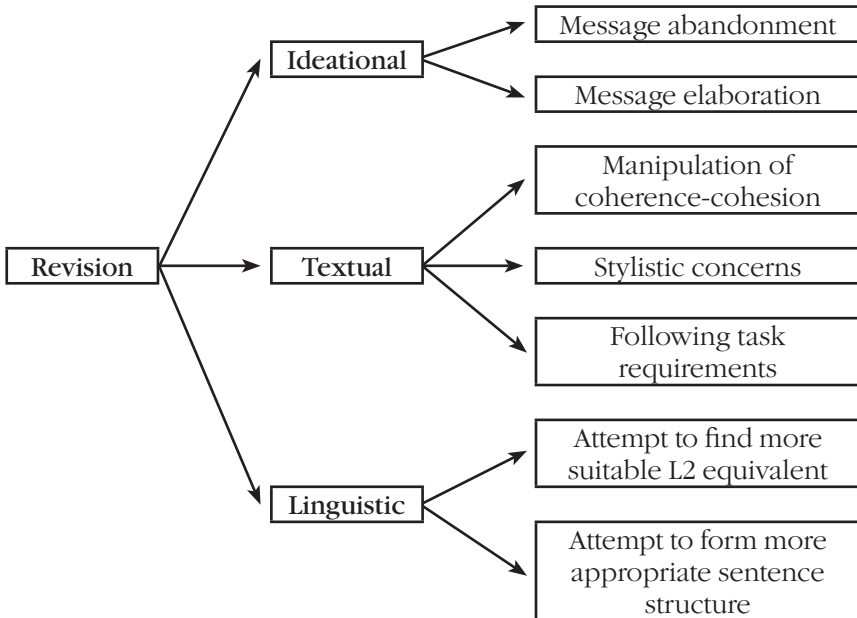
Revision

Ideational

Message abandonment

Message elaboration

Textual

Manipulation of coherence-cohesion

Stylistic concerns

Following task requirements

Linguistic

Attempt to find more suitable L2 equivalent

Attempt to form more appropriate sentence structure